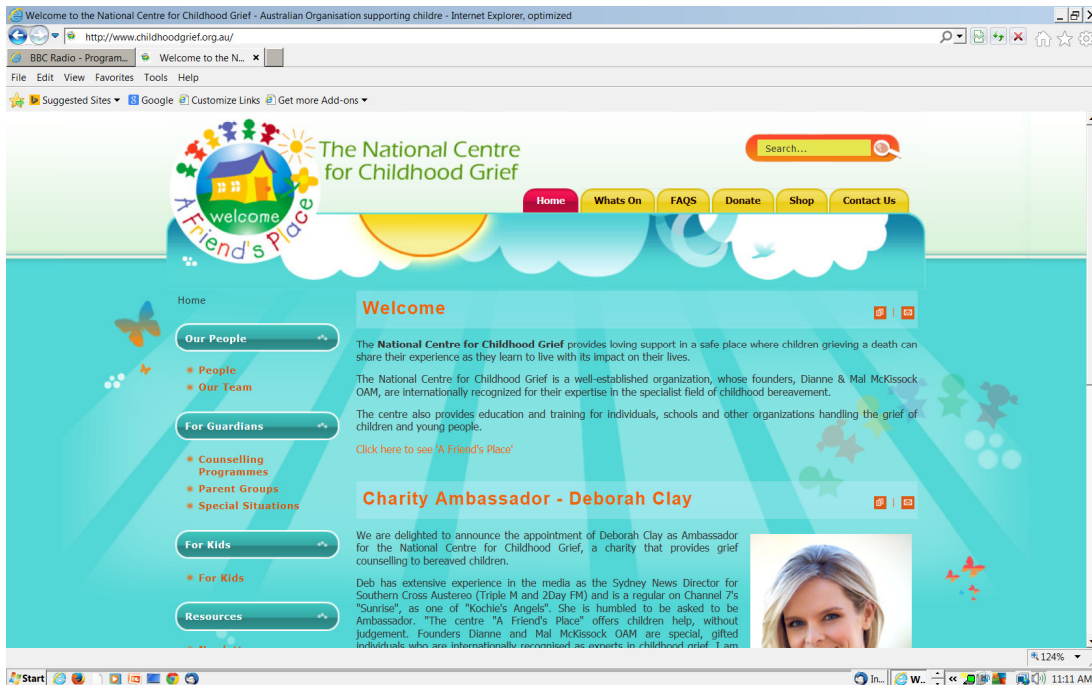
Welcome to the National Centre for Childhood Grief - Australian Organisation supporting childre - Internet Explorer, optimized

http://www.childhoodgrief.org.au/

BBC Radio - Program... Welcome to the N...

File Edit View Favorites Tools Help

Suggested Sites Google Customize Links Get more Add-ons

welcome
A Friend's Place

The National Centre for Childhood Grief

Search...

Home Whats On FAQS Donate Shop Contact Us

Home

Our People
People
Our Team

For Guardians
Counselling Programmes
Parent Groups
Special Situations

For Kids
For Kids

Resources

Welcome

The **National Centre for Childhood Grief** provides loving support in a safe place where children grieving a death can share their experience as they learn to live with its impact on their lives.

The National Centre for Childhood Grief is a well-established organization, whose founders, Dianne & Mal McKissock OAM, are internationally recognized for their expertise in the specialist field of childhood bereavement.

The centre also provides education and training for individuals, schools and other organizations handling the grief of children and young people.

Click here to see 'A Friend's Place'

Charity Ambassador - Deborah Clay

We are delighted to announce the appointment of Deborah Clay as Ambassador for the National Centre for Childhood Grief, a charity that provides grief counselling to bereaved children.

Deb has extensive experience in the media as the Sydney News Director for Southern Cross Austereo (Triple M and 2Day FM) and is a regular on Channel 7's "Sunrise", as one of "Kochie's Angels". She is humbled to be asked to be Ambassador. "The centre "A Friend's Place" offers children help, without judgement. Founders Dianne and Mal McKissock OAM are special, gifted individuals who are internationally recognised as experts in childhood grief. I am

124%

Start In... W... 11:11 AM